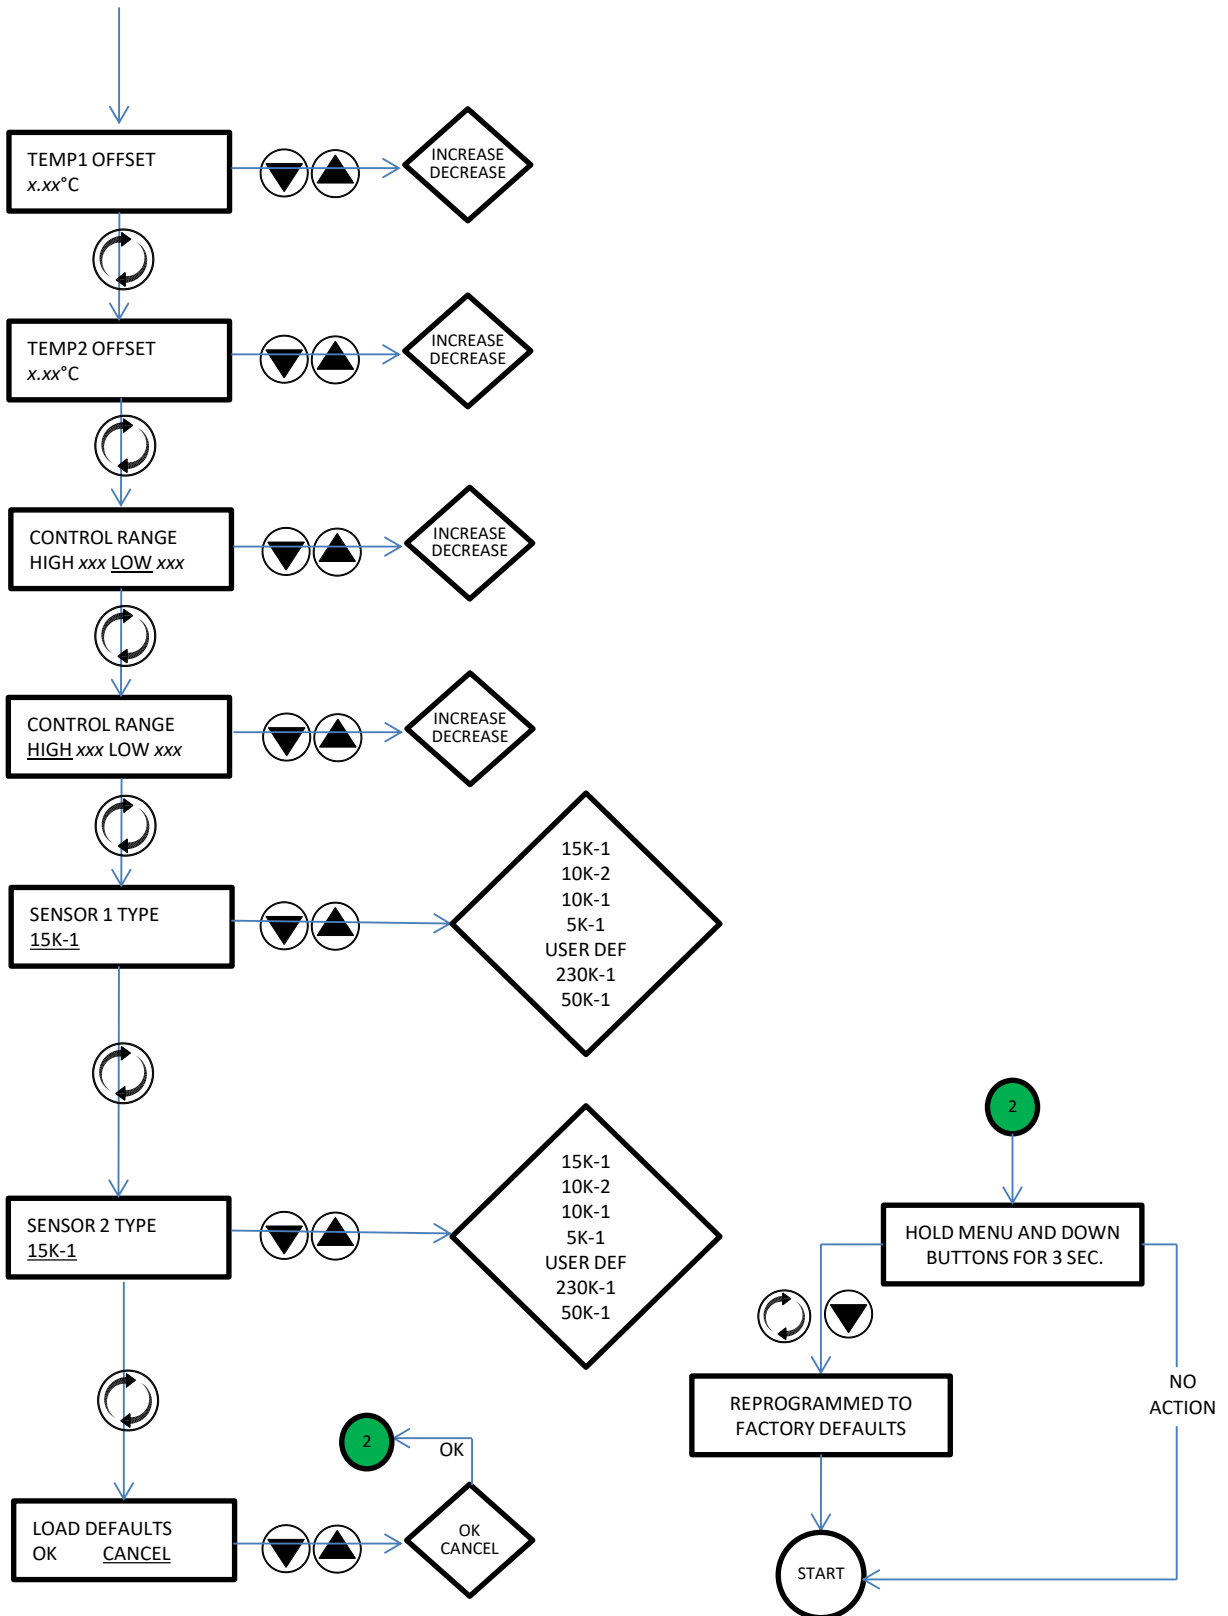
TEMP1 OFFSET
*x.xx*°C

INCREASE
DECREASE

TEMP2 OFFSET
*x.xx*°C

INCREASE
DECREASE

CONTROL RANGE
HIGH *xxx* LOW *xxx*

INCREASE
DECREASE

CONTROL RANGE
HIGH *xxx* LOW *xxx*

INCREASE
DECREASE

SENSOR 1 TYPE
15K-1

15K-1
10K-2
10K-1
5K-1
USER DEF
230K-1
50K-1

SENSOR 2 TYPE
15K-1

15K-1
10K-2
10K-1
5K-1
USER DEF
230K-1
50K-1

2

OK

LOAD DEFAULTS
OK CANCEL

OK
CANCEL

2

HOLD MENU AND DOWN
BUTTONS FOR 3 SEC.

NO
ACTION

REPROGRAMMED TO
FACTORY DEFAULTS

START